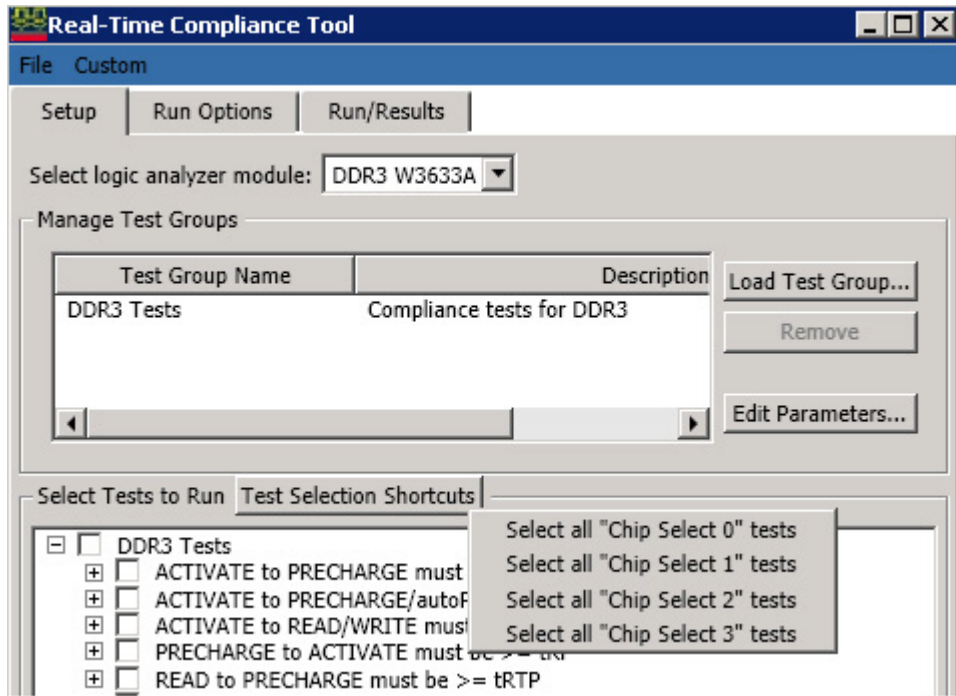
Real-Time Compliance Tool

File Custom

Setup | Run Options | Run/Results

Select logic analyzer module: DDR3 W3633A

Manage Test Groups

| Test Group Name | Description |
|---|---|
| DDR3 Tests | Compliance tests for DDR3 |

Load Test Group...

Remove

Edit Parameters...

Select Tests to Run Test Selection Shortcuts

DDR3 Tests
ACTIVATE to PRECHARGE must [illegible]
ACTIVATE to PRECHARGE/autoP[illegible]
ACTIVATE to READ/WRITE must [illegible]
PRECHARGE to ACTIVATE must be >= tRP
READ to PRECHARGE must be >= tRTP

Select all "Chip Select 0" tests
Select all "Chip Select 1" tests
Select all "Chip Select 2" tests
Select all "Chip Select 3" tests